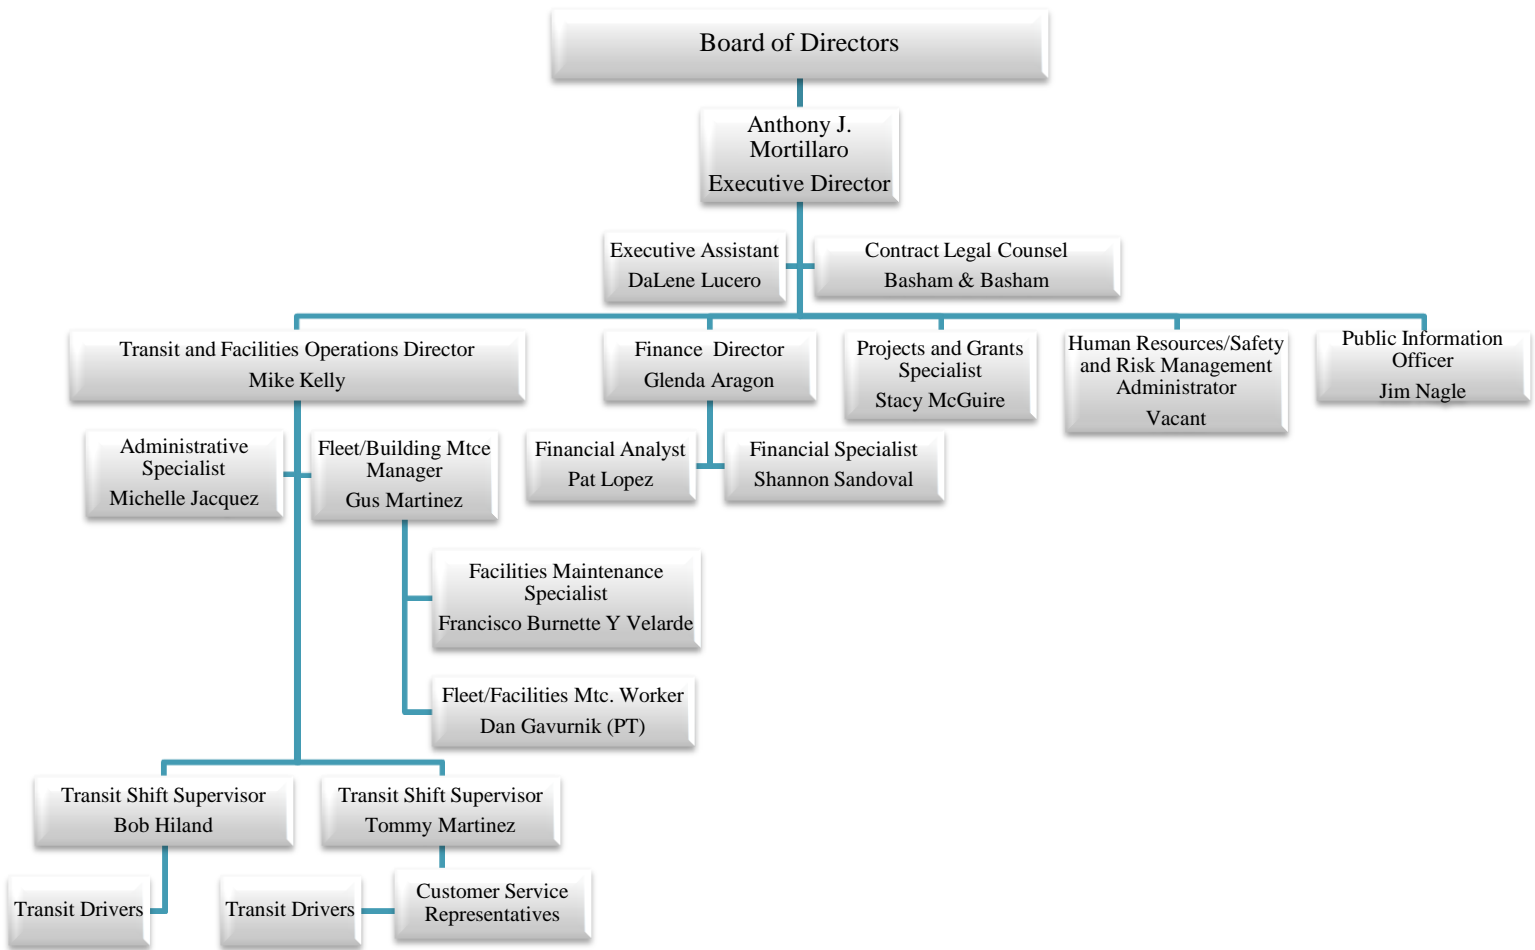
Board of Directors

Anthony J. Mortillaro
Executive Director

Executive Assistant
DaLene Lucero

Contract Legal Counsel
Basham & Basham

Transit and Facilities Operations Director
Mike Kelly

Finance Director
Glenda Aragon

Projects and Grants Specialist
Stacy McGuire

Human Resources/Safety and Risk Management Administrator
Vacant

Public Information Officer
Jim Nagle

Administrative Specialist
Michelle Jacquez

Fleet/Building Mtce Manager
Gus Martinez

Financial Analyst
Pat Lopez

Financial Specialist
Shannon Sandoval

Facilities Maintenance Specialist
Francisco Burnette Y Velarde

Fleet/Facilities Mtc. Worker
Dan Gavurnik (PT)

Transit Shift Supervisor
Bob Hiland

Transit Shift Supervisor
Tommy Martinez

Transit Drivers

Transit Drivers

Customer Service Representatives